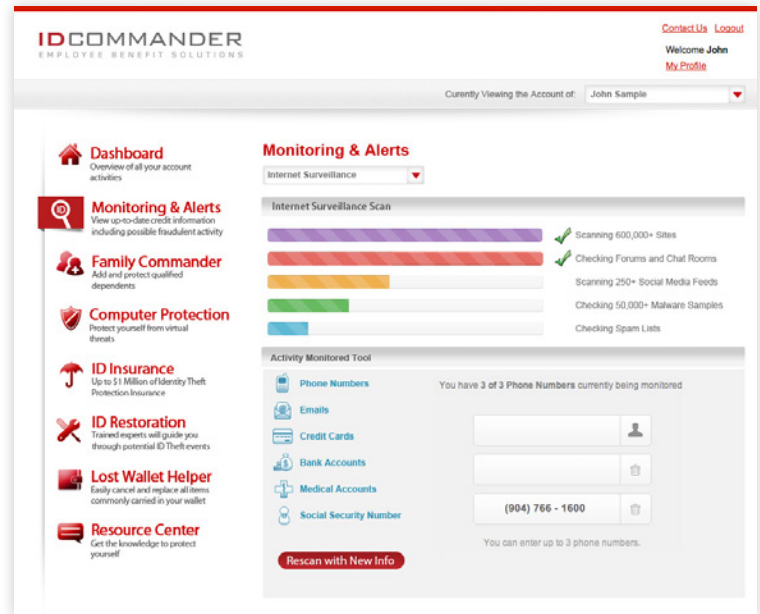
IDCOMMANDER
EMPLOYEE BENEFIT SOLUTIONS

Contact Us Logout
Welcome John
My Profile

Currently Viewing the Account of: John Sample

Dashboard
Overview of all your account activities

Monitoring & Alerts
View up-to-date credit information including possible fraudulent activity

Family Commander
Add and protect qualified dependents

Computer Protection
Protect yourself from virtual threats

ID Insurance
Up to $1 Million of Identity Theft Protection Insurance

ID Restoration
Trained experts will guide you through potential ID Theft events

Lost Wallet Helper
Easily cancel and replace all items commonly carried in your wallet

Resource Center
Get the knowledge to protect yourself

Monitoring & Alerts
Internet Surveillance

Internet Surveillance Scan
Scanning 600,000+ Sites
Checking Forums and Chat Rooms
Scanning 250+ Social Media Feeds
Checking 50,000+ Malware Samples
Checking Spam Lists

Activity Monitored Tool
Phone Numbers
Emails
Credit Cards
Bank Accounts
Medical Accounts
Social Security Number

You have 3 of 3 Phone Numbers currently being monitored

(904) 766 - 1600

You can enter up to 3 phone numbers.

Rescan with New Info